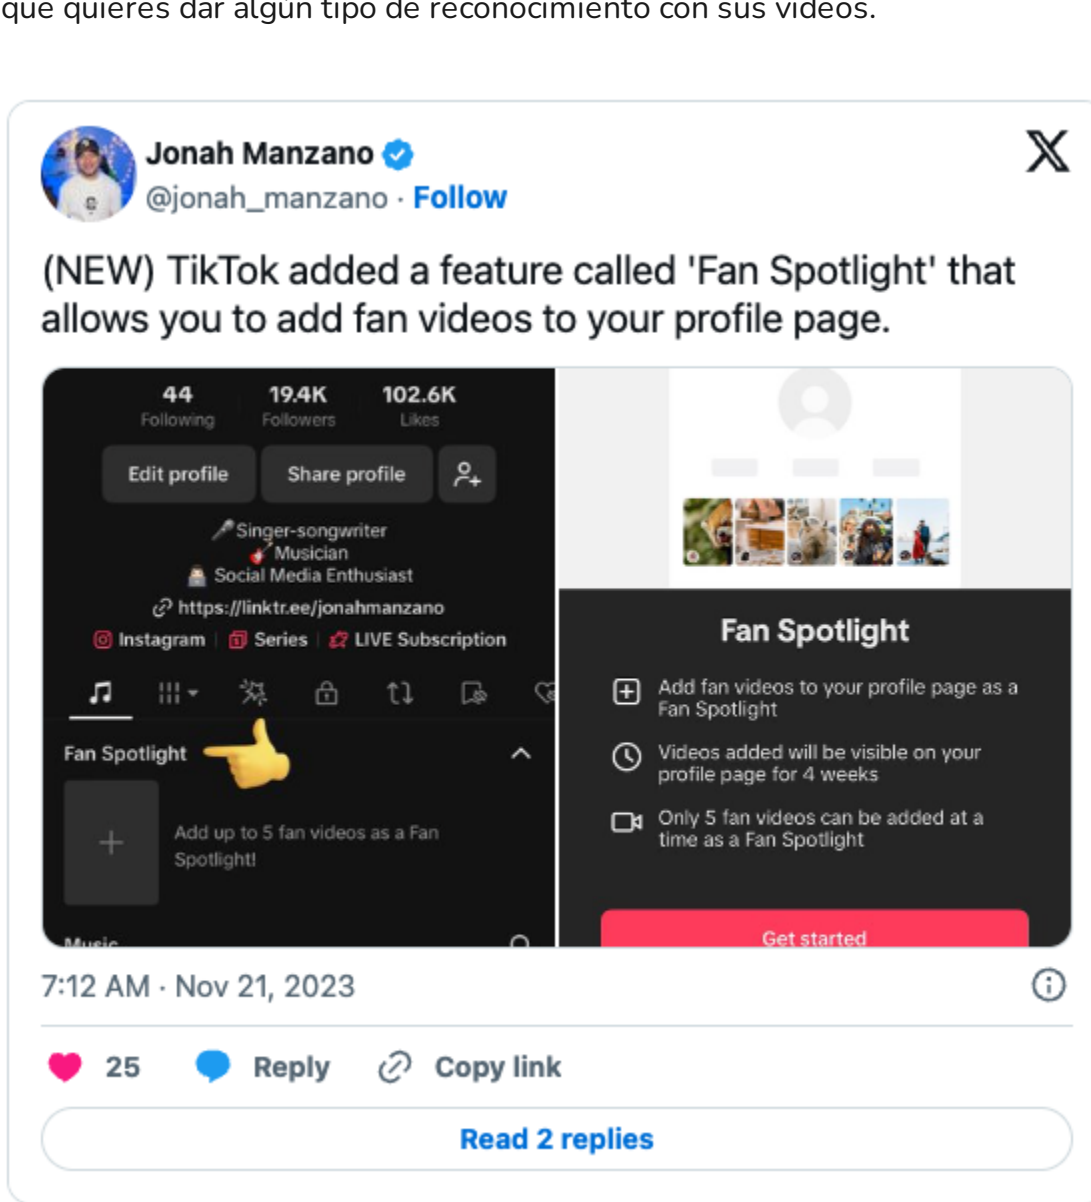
que quieres dar algún tipo de reconocimiento con sus videos.

Jonah Manzano
@jonah_manzano · Follow

(NEW) TikTok added a feature called 'Fan Spotlight' that allows you to add fan videos to your profile page.

44 Following
19.4K Followers
102.6K Likes

Edit profile
Share profile

Singer-songwriter
Musician
Social Media Enthusiast
https://linktr.ee/jonahmanzano
Instagram | Series | LIVE Subscription

Fan Spotlight

Add up to 5 fan videos as a Fan Spotlight!

Music

Fan Spotlight

Add fan videos to your profile page as a Fan Spotlight

Videos added will be visible on your profile page for 4 weeks

Only 5 fan videos can be added at a time as a Fan Spotlight

Get started

7:12 AM · Nov 21, 2023

25 Reply Copy link

Read 2 replies